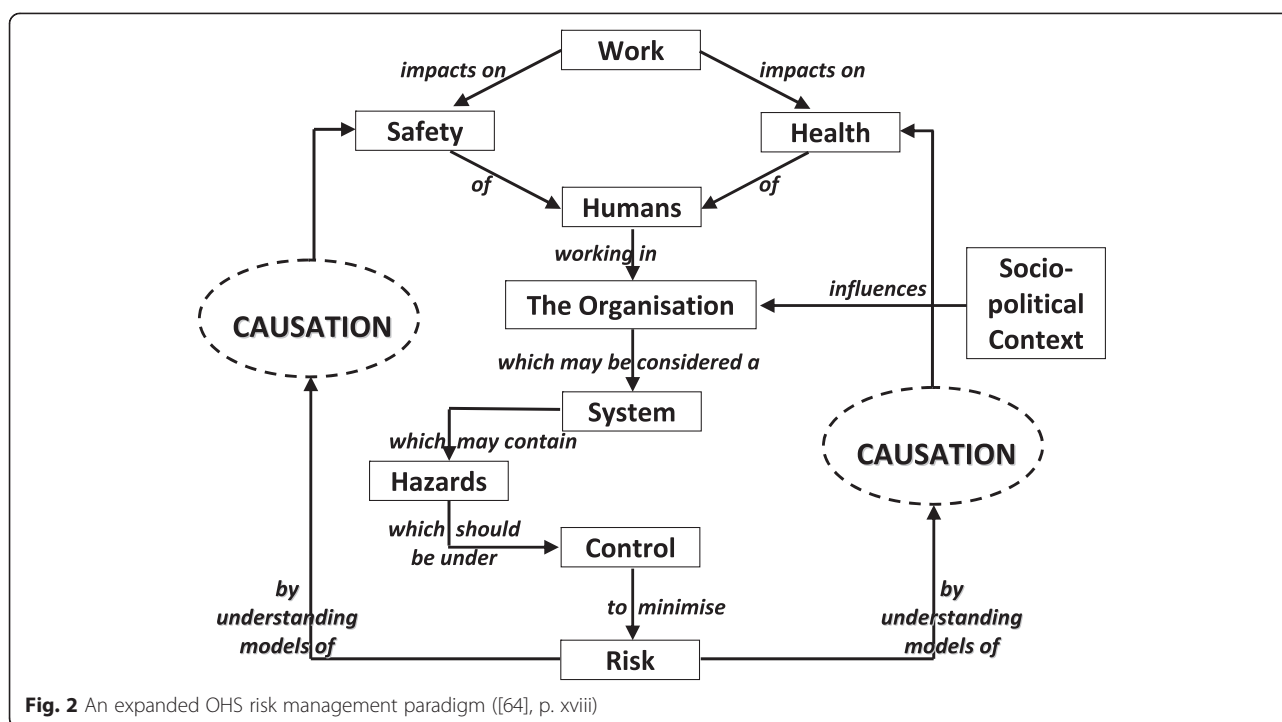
Work

impacts on

impacts on

Safety

Health

of

of

Humans

working in

The Organisation

influences

Socio-political Context

CAUSATION

which may be considered a

System

which may contain

CAUSATION

Hazards

which should be under

Control

to minimise

by understanding models of

by understanding models of

Risk

**Fig. 2** An expanded OHS risk management paradigm ([64], p. xviii)